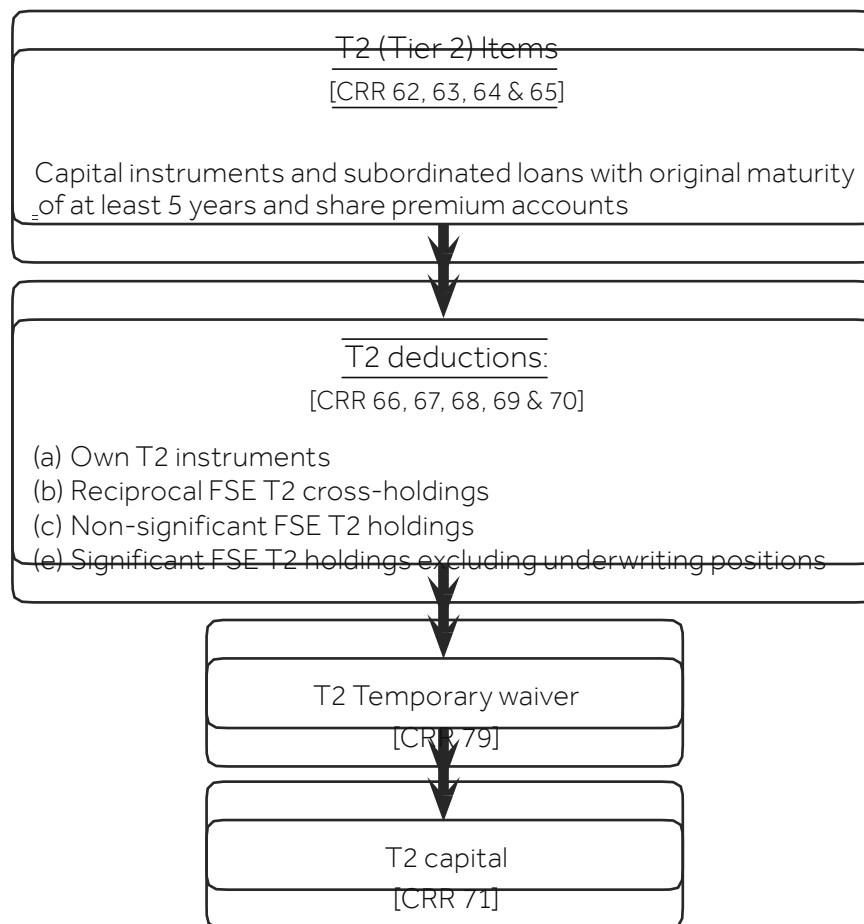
T2 (Tier 2) Items
[CRR 62, 63, 64 & 65]

Capital instruments and subordinated loans with original maturity of at least 5 years and share premium accounts

T2 deductions:
[CRR 66, 67, 68, 69 & 70]

(a) Own T2 instruments
(b) Reciprocal FSE T2 cross-holdings
(c) Non-significant FSE T2 holdings
(e) Significant FSE T2 holdings excluding underwriting positions

T2 Temporary waiver
[CRR 79]

T2 capital
[CRR 71]